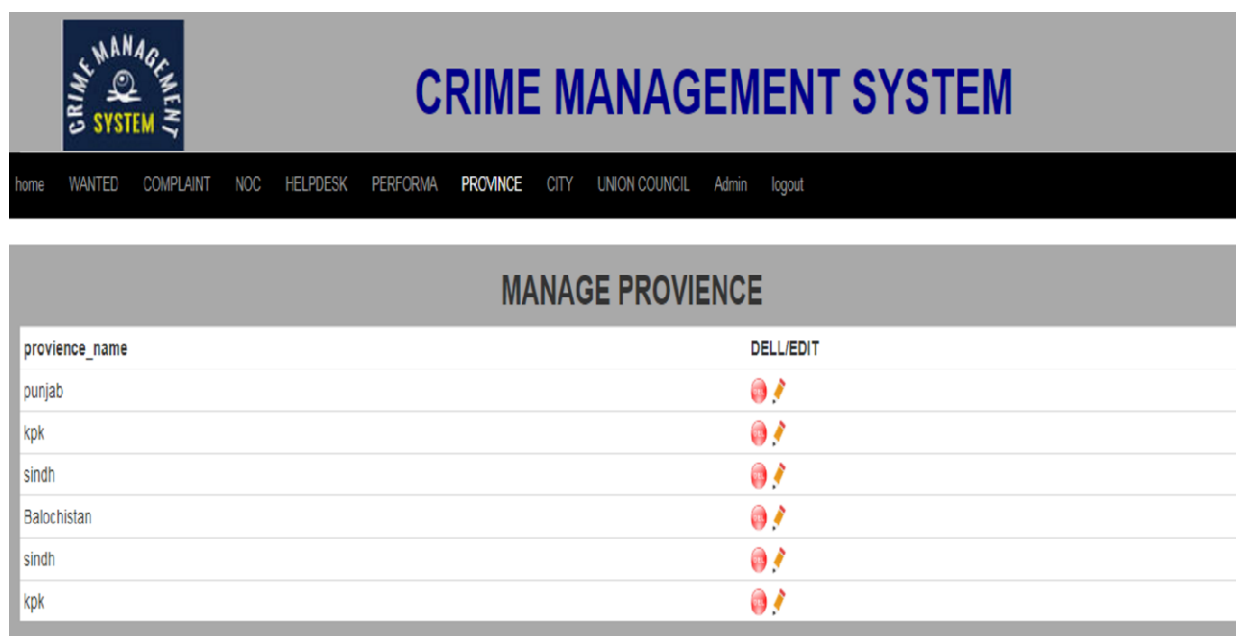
CRIME MANAGEMENT SYSTEM

CRIME MANAGEMENT SYSTEM

home WANTED COMPLAINT NOC HELPDESK PERFORMA PROVINCE CITY UNION COUNCIL Admin logout

MANAGE PROVIENCE

| provience_name | DELL/EDIT |
|---|---|
| punjab | |
| kpk | |
| sindh | |
| Balochistan | |
| sindh | |
| kpk | |